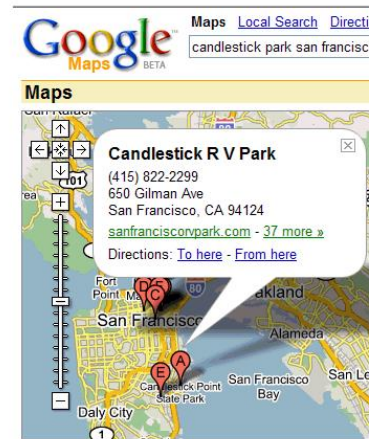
Google Maps BETA

Maps Local Search Directi

candlestick park san francisc

Maps

San Rafael

101

Candlestick R V Park

(415) 822-2299
650 Gilman Ave
San Francisco, CA 94124

sanfranciscorvpark.com - 37 more »

Directions: To here - From here

Fort Point

San Francisco

80

Oakland

Alameda

San Francisco Bay

Candlestick Point State Park

San Le

Daly City

1

A

B

C

D

E